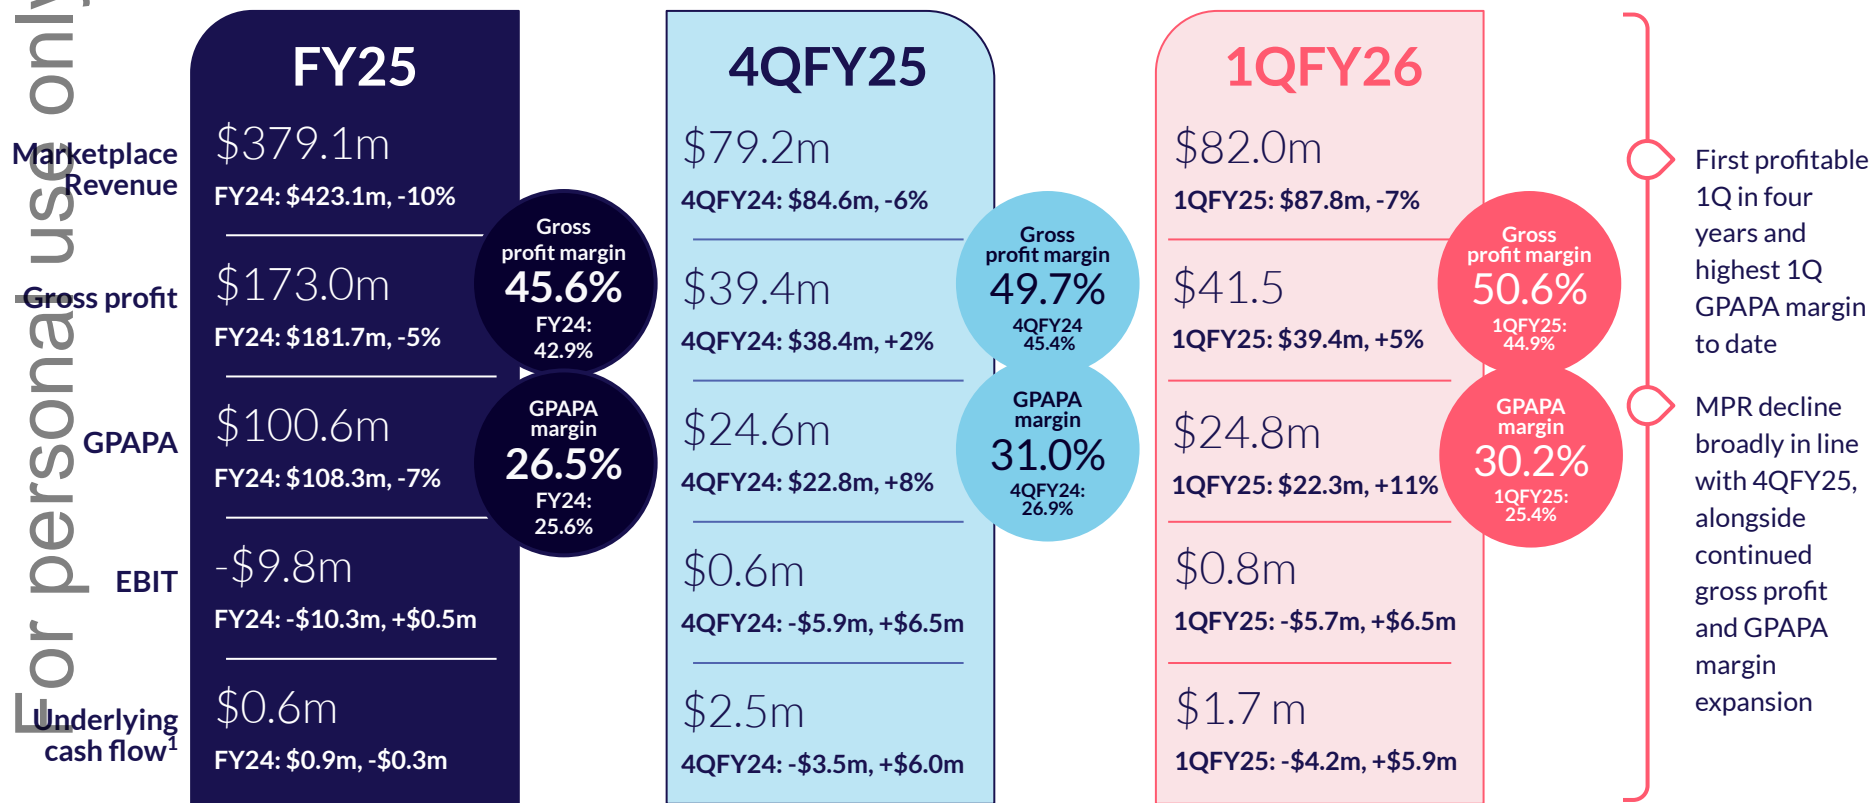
For personal use only

Marketplace Revenue

Gross profit

GPAPA

EBIT

Underlying cash flow$^1$

FY25

$379.1m
FY24: $423.1m, -10%

$173.0m
FY24: $181.7m, -5%

Gross profit margin
45.6%
FY24: 42.9%

$100.6m
FY24: $108.3m, -7%

GPAPA margin
26.5%
FY24: 25.6%

-$9.8m
FY24: -$10.3m, +$0.5m

$0.6m
FY24: $0.9m, -$0.3m

4QFY25

$79.2m
4QFY24: $84.6m, -6%

$39.4m
4QFY24: $38.4m, +2%

Gross profit margin
49.7%
4QFY24 45.4%

$24.6m
4QFY24: $22.8m, +8%

GPAPA margin
31.0%
4QFY24: 26.9%

$0.6m
4QFY24: -$5.9m, +$6.5m

$2.5m
4QFY24: -$3.5m, +$6.0m

1QFY26

$82.0m
1QFY25: $87.8m, -7%

$41.5
1QFY25: $39.4m, +5%

Gross profit margin
50.6%
1QFY25: 44.9%

$24.8m
1QFY25: $22.3m, +11%

GPAPA margin
30.2%
1QFY25: 25.4%

$0.8m
1QFY25: -$5.7m, +$6.5m

$1.7 m
1QFY25: -$4.2m, +$5.9m

First profitable 1Q in four years and highest 1Q GPAPA margin to date

MPR decline broadly in line with 4QFY25, alongside continued gross profit and GPAPA margin expansion